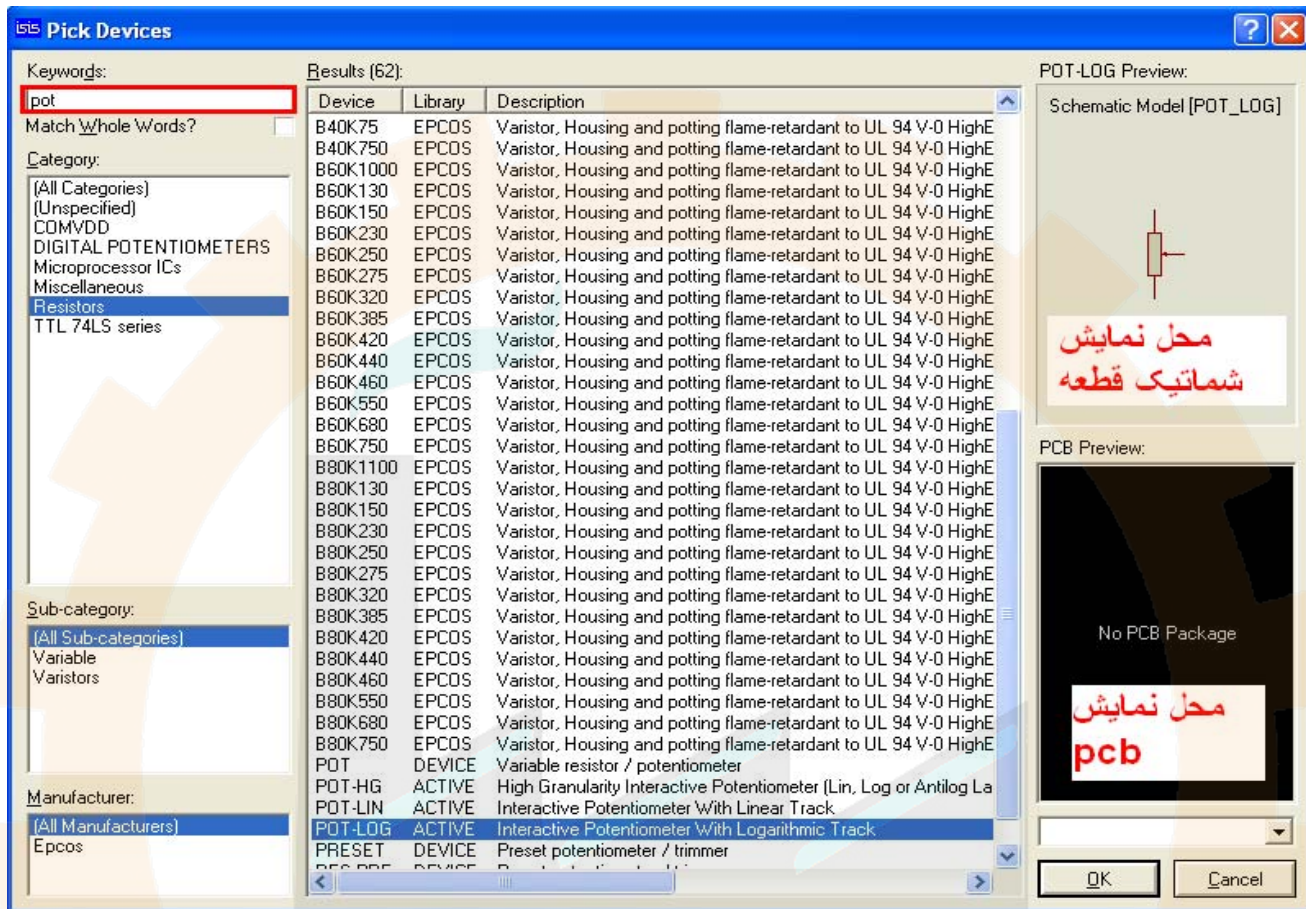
ISIS Pick Devices

Keywords:
pot
Match Whole Words?
Category:
(All Categories)
(Unspecified)
COMVDD
DIGITAL POTENTIOMETERS
Microprocessor ICs
Miscellaneous
Resistors
TTL 74LS series

Sub-category:
(All Sub-categories)
Variable
Varistors

Manufacturer:
(All Manufacturers)
Epcos

Results (62):

| Device | Library | Description |
|---|---|---|
| B40K75 | EPCOS | Varistor, Housing and potting flame-retardant to UL 94 V-0 HighE |
| B40K750 | EPCOS | Varistor, Housing and potting flame-retardant to UL 94 V-0 HighE |
| B60K1000 | EPCOS | Varistor, Housing and potting flame-retardant to UL 94 V-0 HighE |
| B60K130 | EPCOS | Varistor, Housing and potting flame-retardant to UL 94 V-0 HighE |
| B60K150 | EPCOS | Varistor, Housing and potting flame-retardant to UL 94 V-0 HighE |
| B60K230 | EPCOS | Varistor, Housing and potting flame-retardant to UL 94 V-0 HighE |
| B60K250 | EPCOS | Varistor, Housing and potting flame-retardant to UL 94 V-0 HighE |
| B60K275 | EPCOS | Varistor, Housing and potting flame-retardant to UL 94 V-0 HighE |
| B60K320 | EPCOS | Varistor, Housing and potting flame-retardant to UL 94 V-0 HighE |
| B60K385 | EPCOS | Varistor, Housing and potting flame-retardant to UL 94 V-0 HighE |
| B60K420 | EPCOS | Varistor, Housing and potting flame-retardant to UL 94 V-0 HighE |
| B60K440 | EPCOS | Varistor, Housing and potting flame-retardant to UL 94 V-0 HighE |
| B60K460 | EPCOS | Varistor, Housing and potting flame-retardant to UL 94 V-0 HighE |
| B60K550 | EPCOS | Varistor, Housing and potting flame-retardant to UL 94 V-0 HighE |
| B60K680 | EPCOS | Varistor, Housing and potting flame-retardant to UL 94 V-0 HighE |
| B60K750 | EPCOS | Varistor, Housing and potting flame-retardant to UL 94 V-0 HighE |
| B80K1100 | EPCOS | Varistor, Housing and potting flame-retardant to UL 94 V-0 HighE |
| B80K130 | EPCOS | Varistor, Housing and potting flame-retardant to UL 94 V-0 HighE |
| B80K150 | EPCOS | Varistor, Housing and potting flame-retardant to UL 94 V-0 HighE |
| B80K230 | EPCOS | Varistor, Housing and potting flame-retardant to UL 94 V-0 HighE |
| B80K250 | EPCOS | Varistor, Housing and potting flame-retardant to UL 94 V-0 HighE |
| B80K275 | EPCOS | Varistor, Housing and potting flame-retardant to UL 94 V-0 HighE |
| B80K320 | EPCOS | Varistor, Housing and potting flame-retardant to UL 94 V-0 HighE |
| B80K385 | EPCOS | Varistor, Housing and potting flame-retardant to UL 94 V-0 HighE |
| B80K420 | EPCOS | Varistor, Housing and potting flame-retardant to UL 94 V-0 HighE |
| B80K440 | EPCOS | Varistor, Housing and potting flame-retardant to UL 94 V-0 HighE |
| B80K460 | EPCOS | Varistor, Housing and potting flame-retardant to UL 94 V-0 HighE |
| B80K550 | EPCOS | Varistor, Housing and potting flame-retardant to UL 94 V-0 HighE |
| B80K680 | EPCOS | Varistor, Housing and potting flame-retardant to UL 94 V-0 HighE |
| B80K750 | EPCOS | Varistor, Housing and potting flame-retardant to UL 94 V-0 HighE |
| POT | DEVICE | Variable resistor / potentiometer |
| POT-HG | ACTIVE | High Granularity Interactive Potentiometer (Lin, Log or Antilog La |
| POT-LIN | ACTIVE | Interactive Potentiometer With Linear Track |
| POT-LOG | ACTIVE | Interactive Potentiometer With Logarithmic Track |
| PRESET | DEVICE | Preset potentiometer / trimmer |

POT-LOG Preview:
Schematic Model [POT_LOG]
محل نمایش شماتیک قطعه

PCB Preview:
No PCB Package
محل نمایش pcb

OK
Cancel